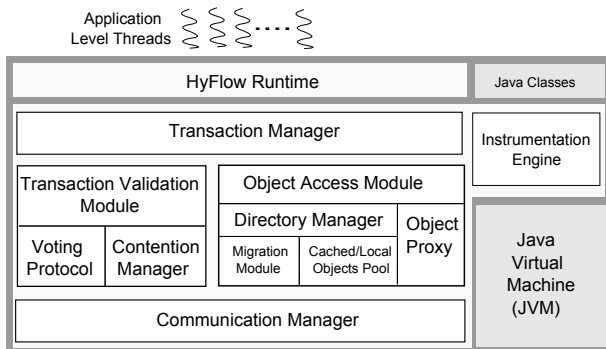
Application Level Threads

HyFlow Runtime

Java Classes

Transaction Manager

Instrumentation Engine

Transaction Validation Module

Voting Protocol

Contention Manager

Object Access Module

Directory Manager

Migration Module

Cached/Local Objects Pool

Object Proxy

Java Virtual Machine (JVM)

Communication Manager